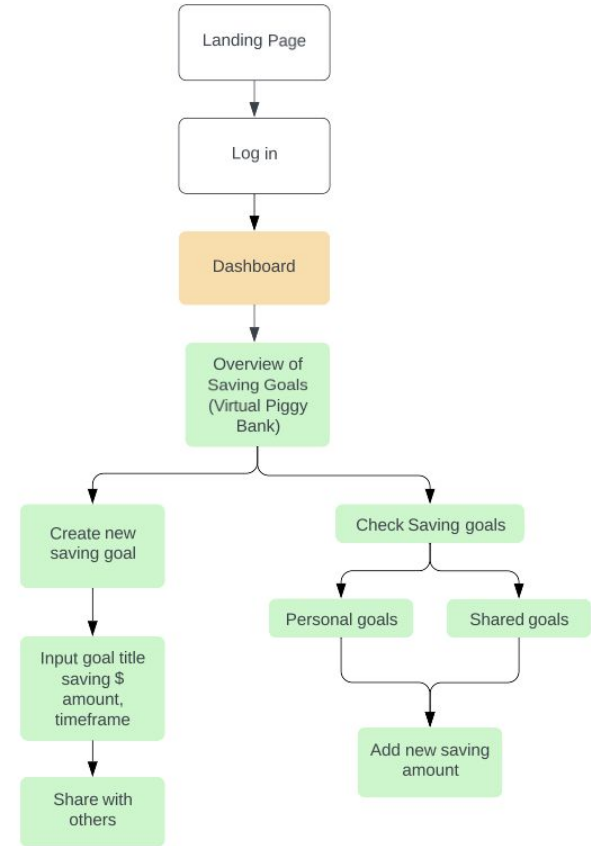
Landing Page

Log in

Dashboard

Overview of Saving Goals (Virtual Piggy Bank)

Create new saving goal

Input goal title saving $ amount, timeframe

Share with others

Check Saving goals

Personal goals

Shared goals

Add new saving amount